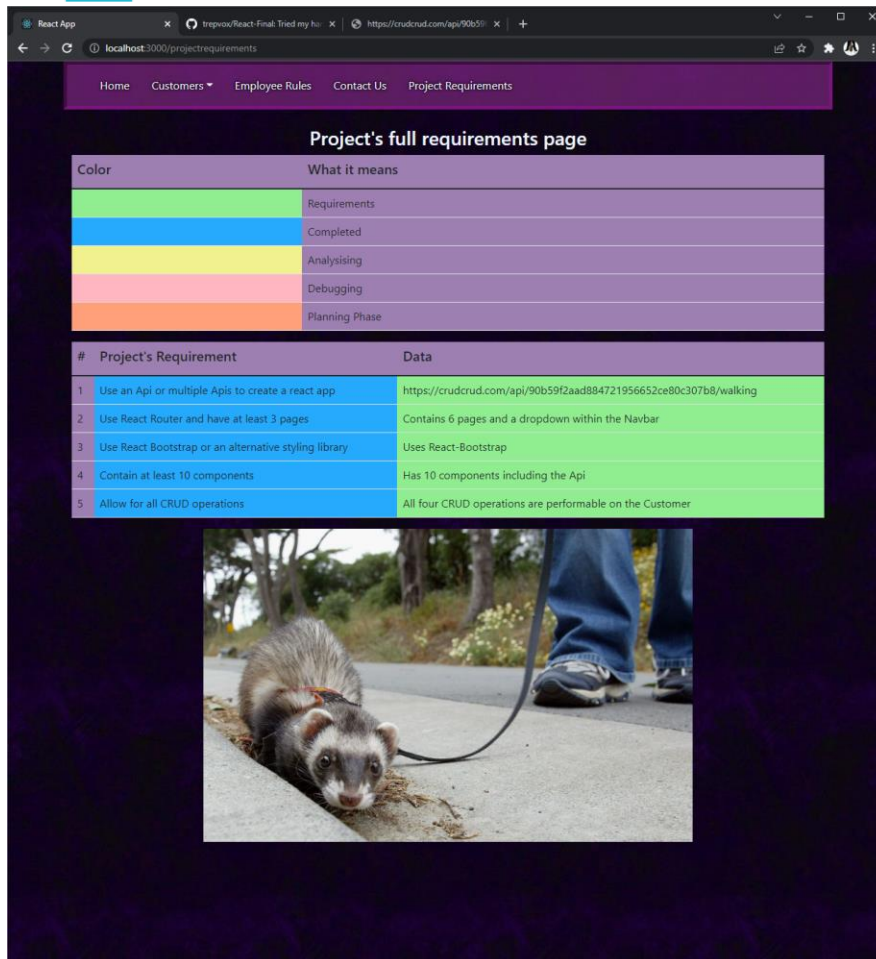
React App × trepvox/React-Final: Tried my ha × https://crudcrud.com/api/90b59 × +

localhost:3000/projectrequirements

Home Customers ▾ Employee Rules Contact Us Project Requirements

Project's full requirements page

| Color | What it means |
|---|---|
| | Requirements |
| | Completed |
| | Analysising |
| | Debugging |
| | Planning Phase |

| # | Project's Requirement | Data |
|---|---|---|
| 1 | Use an Api or multiple Apis to create a react app | https://crudcrud.com/api/90b59f2aad884721956652ce80c307b8/walking |
| 2 | Use React Router and have at least 3 pages | Contains 6 pages and a dropdown within the Navbar |
| 3 | Use React Bootstrap or an alternative styling library | Uses React-Bootstrap |
| 4 | Contain at least 10 components | Has 10 components including the Api |
| 5 | Allow for all CRUD operations | All four CRUD operations are performable on the Customer |